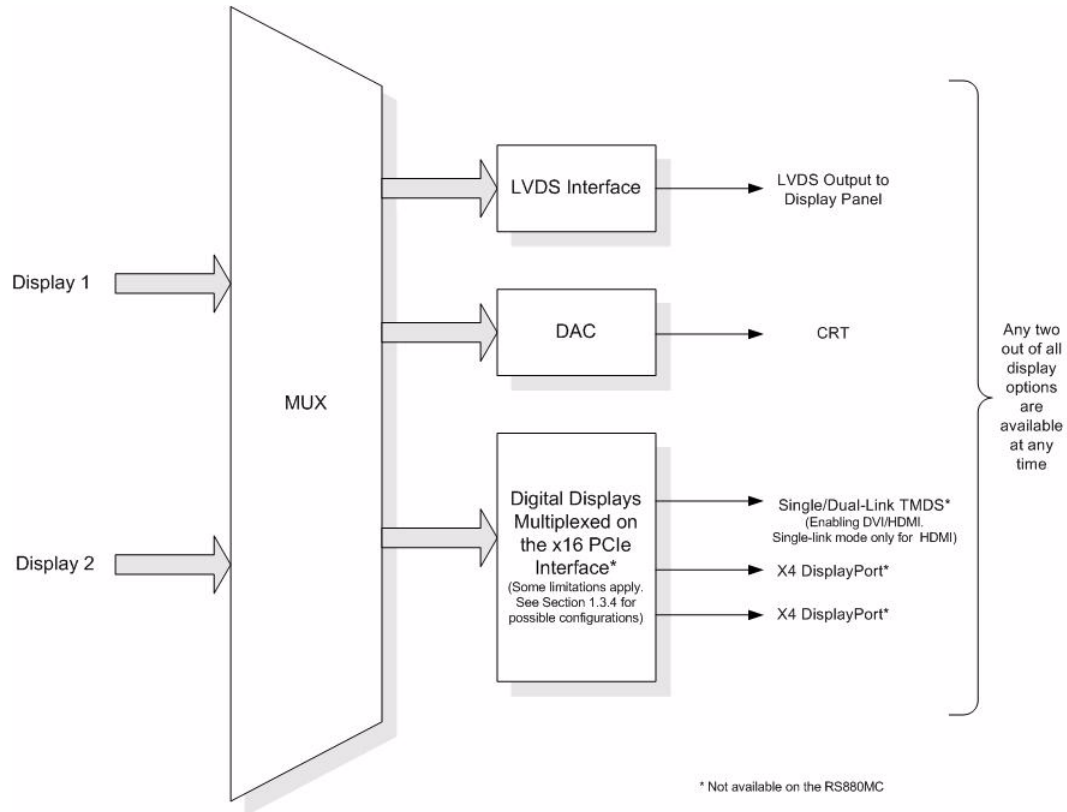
Display 1

Display 2

MUX

LVDS Interface

LVDS Output to Display Panel

DAC

CRT

Digital Displays Multiplexed on the x16 PCIe Interface*
(Some limitations apply. See Section 1.3.4 for possible configurations)

Single/Dual-Link TMDS*
(Enabling DVI/HDMI. Single-link mode only for HDMI)

X4 DisplayPort*

X4 DisplayPort*

Any two out of all display options are available at any time

* Not available on the RS880MC